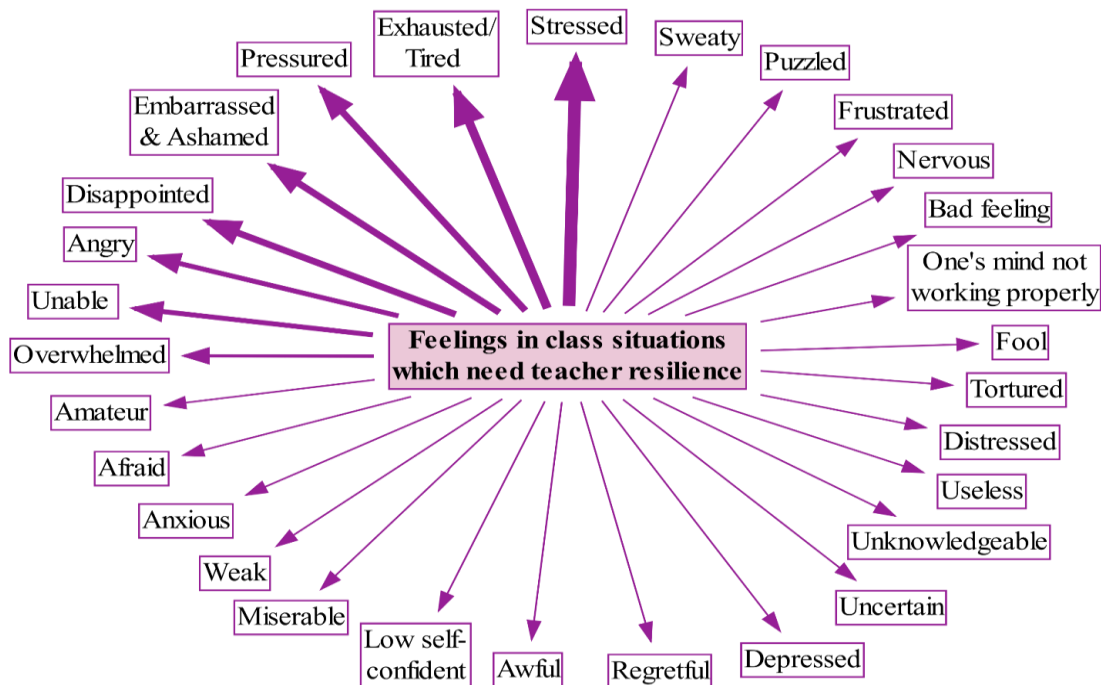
Feelings in class situations which need teacher resilience

Stressed

Sweaty

Puzzled

Frustrated

Nervous

Bad feeling

One's mind not working properly

Fool

Tortured

Distressed

Useless

Unknowledgeable

Uncertain

Depressed

Regretful

Awful

Low self-confident

Miserable

Weak

Anxious

Afraid

Amateur

Overwhelmed

Unable

Angry

Disappointed

Embarrassed & Ashamed

Pressured

Exhausted/ Tired